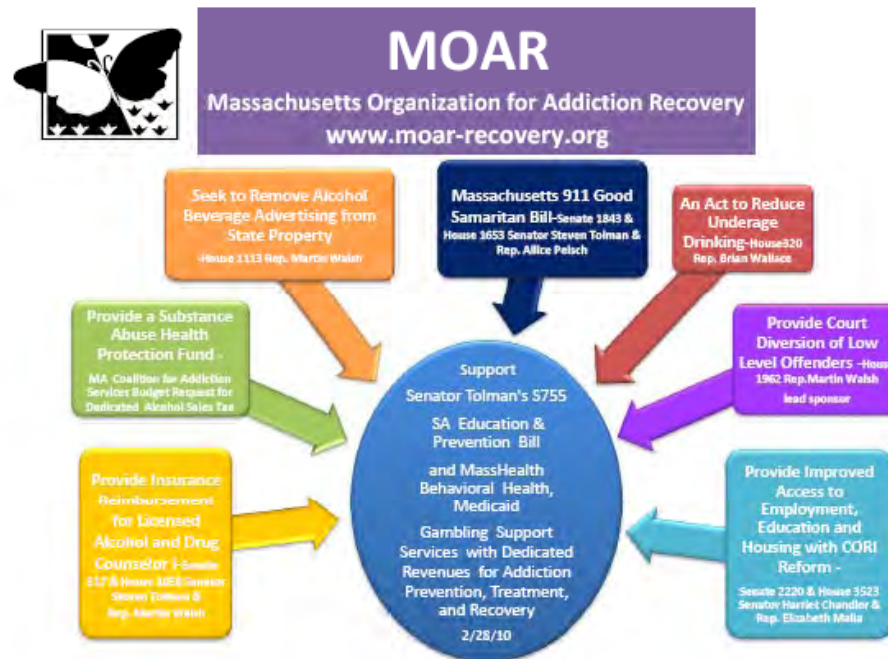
MOAR
Massachusetts Organization for Addiction Recovery
www.moar-recovery.org

Seek to Remove Alcohol Beverage Advertising from State Property
-House 1113 Rep. Martin Walsh

Massachusetts 911 Good Samaritan Bill-Senate 1843 & House 1653 Senator Steven Tolman & Rep. Alice Peisch

An Act to Reduce Underage Drinking-House920 Rep. Brian Wallace

Provide a Substance Abuse Health Protection Fund -
MA Coalition for Addiction Services Budget Request for Dedicated Alcohol Sales Tax

Provide Court Diversion of Low Level Offenders -House 1962 Rep.Martin Walsh lead sponsor

Support
Senator Tolman's S755
SA Education & Prevention Bill
and MassHealth Behavioral Health, Medicaid
Gambling Support Services with Dedicated Revenues for Addiction Prevention, Treatment, and Recovery
2/28/10

Provide Insurance Reimbursement for Licensed Alcohol and Drug Counselor I-Senate 517 & House 1058 Senator Steven Tolman & Rep. Martin Walsh

Provide Improved Access to Employment, Education and Housing with CORI Reform -
Senate 2220 & House 3523 Senator Harriet Chandler & Rep. Elizabeth Malia